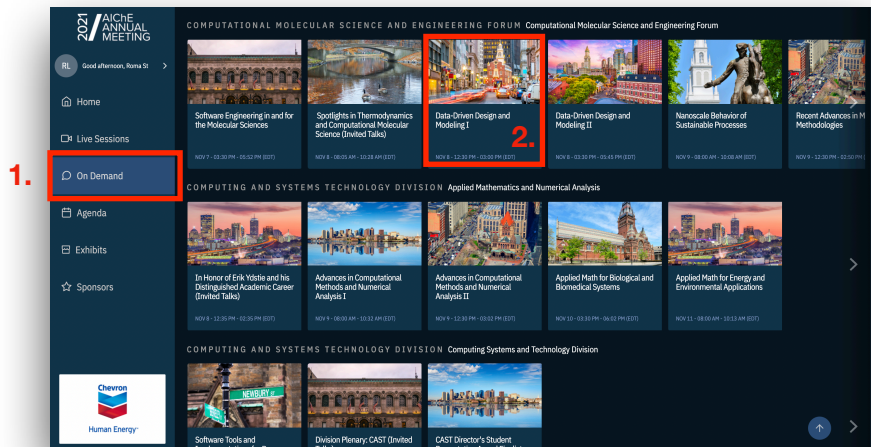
2021 AIChE ANNUAL MEETING

RL Good afternoon, Roma St

Home

Live Sessions

1.

On Demand

Agenda

Exhibits

Sponsors

Chevron
Human Energy

COMPUTATIONAL MOLECULAR SCIENCE AND ENGINEERING FORUM Computational Molecular Science and Engineering Forum

Software Engineering in and for the Molecular Sciences
NOV 7 - 03:30 PM - 05:52 PM (EDT)

Spotlights in Thermodynamics and Computational Molecular Science (Invited Talks)
NOV 8 - 08:00 AM - 10:28 AM (EDT)

Data-Driven Design and Modeling I
NOV 8 - 12:30 PM - 03:00 PM (EDT)

2.

Data-Driven Design and Modeling II
NOV 8 - 03:30 PM - 05:45 PM (EDT)

Nanoscale Behavior of Sustainable Processes
NOV 9 - 08:00 AM - 10:08 AM (EDT)

Recent Advances in M Methodologies
NOV 9 - 12:30 PM - 02:50 PM (

COMPUTING AND SYSTEMS TECHNOLOGY DIVISION Applied Mathematics and Numerical Analysis

In Honor of Erik Ydstie and his Distinguished Academic Career (Invited Talks)
NOV 8 - 12:30 PM - 02:35 PM (EDT)

Advances in Computational Methods and Numerical Analysis I
NOV 9 - 08:00 AM - 10:32 AM (EDT)

Advances in Computational Methods and Numerical Analysis II
NOV 9 - 12:30 PM - 03:02 PM (EDT)

Applied Math for Biological and Biomedical Systems
NOV 10 - 03:30 PM - 06:02 PM (EDT)

Applied Math for Energy and Environmental Applications
NOV 11 - 08:00 AM - 10:13 AM (EDT)

COMPUTING AND SYSTEMS TECHNOLOGY DIVISION Computing Systems and Technology Division

NEWBURY ST

Software Tools and

Division Plenary: CAST (Invited

CAST Director's Student